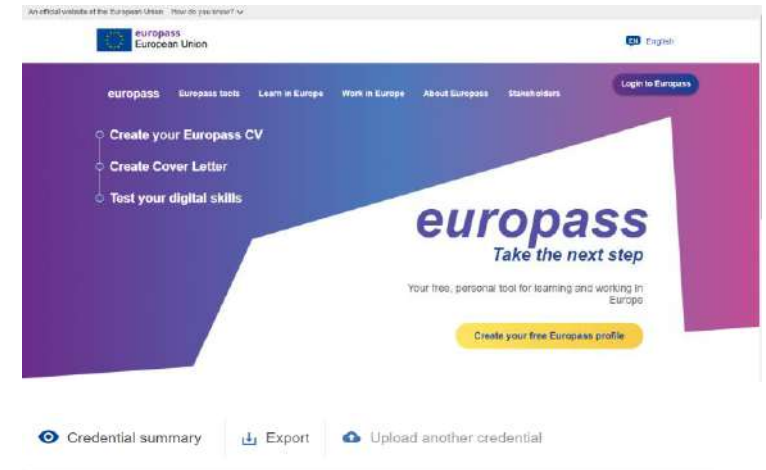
An official website of the European Union How do you know?

europass
European Union

EN English

europass Europass tools Learn in Europe Work in Europe About Europass Stakeholders

Login to Europass

Create your Europass CV

Create Cover Letter

Test your digital skills

europass
Take the next step

Your free, personal tool for learning and working in Europe

Create your free Europass profile

Credential summary

Export

Upload another credential